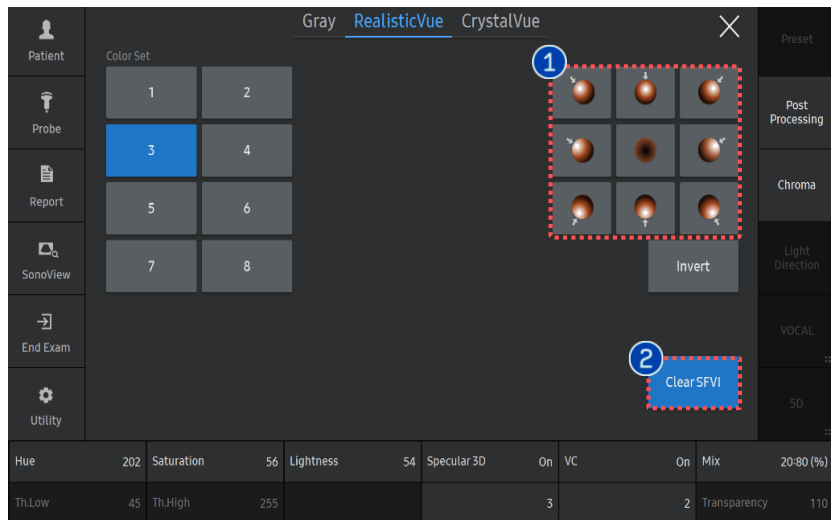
Patient
Probe
Report
SonoView
End Exam
Utility

Gray RealisticVue CrystalVue

Color Set

| 1 | 2 |
|---|---|
| 3 | 4 |
| 5 | 6 |
| 7 | 8 |

1

Invert

2

Clear SFVI

Preset
Post Processing
Chroma
Light Direction
VOCAL
5D

| Hue | 202 | Saturation | 56 | Lightness | 54 | Specular 3D | On | VC | On | Mix | 20:80 (%) |
|---|---|---|---|---|---|---|---|---|---|---|---|
| Th.Low | 45 | Th.High | 255 | | | | 3 | | 2 | Transparency | 110 |